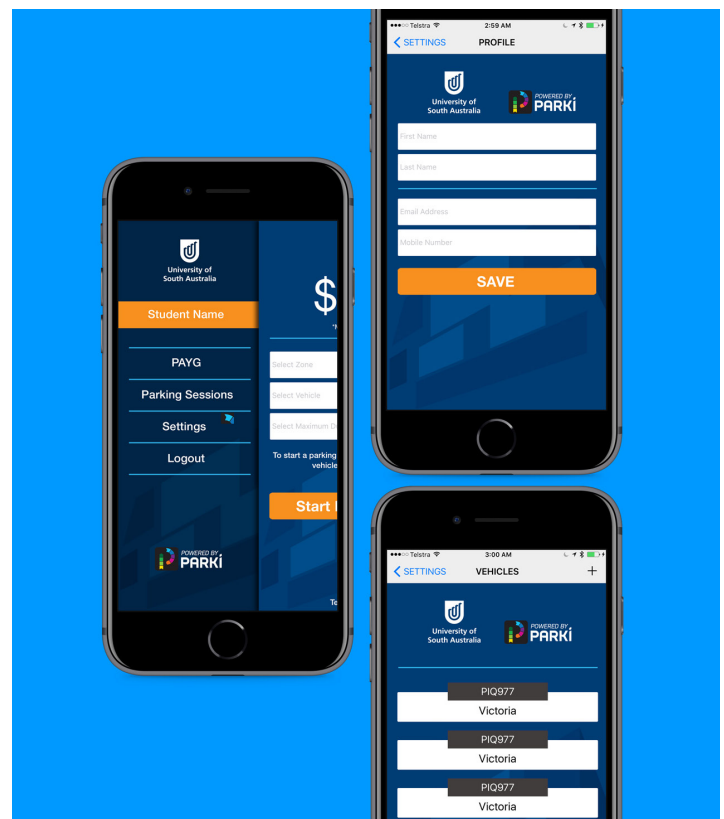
University of South Australia

Student Name

PAYG

Parking Sessions

Settings

Logout

POWERED BY PARKi

$

Select Zone

Select Vehicle

Select Maximum D

To start a parking vehicle

Start

Te

●●●○○ Telstra 2:59 AM

< SETTINGS PROFILE

University of South Australia

POWERED BY PARKi

First Name

Last Name

Email Address

Mobile Number

SAVE

●●●○○ Telstra 3:00 AM

< SETTINGS VEHICLES +

University of South Australia

POWERED BY PARKi

PIQ977
Victoria

PIQ977
Victoria

PIQ977
Victoria